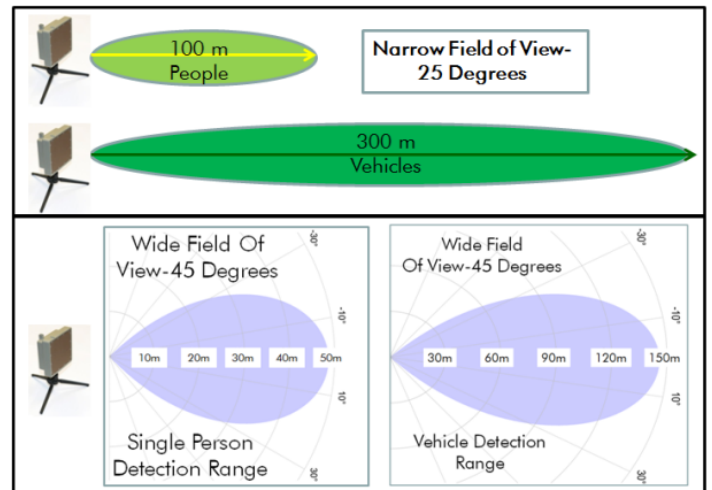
100 m
People

Narrow Field of View-
25 Degrees

300 m
Vehicles

Wide Field Of
View-45 Degrees

-30°
-10°
10°
30°

10m 20m 30m 40m 50m

Single Person
Detection Range

Wide Field
Of View-45 Degrees

-30°
-10°
10°
30°

30m 60m 90m 120m 150m

Vehicle Detection
Range